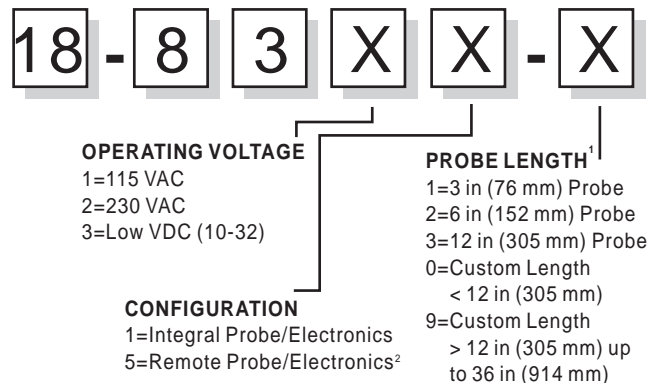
18 - 8 3 X X - X

OPERATING VOLTAGE
1=115 VAC
2=230 VAC
3=Low VDC (10-32)

PROBE LENGTH$^1$
1=3 in (76 mm) Probe
2=6 in (152 mm) Probe
3=12 in (305 mm) Probe
0=Custom Length < 12 in (305 mm)
9=Custom Length > 12 in (305 mm) up to 36 in (914 mm)

CONFIGURATION
1=Integral Probe/Electronics
5=Remote Probe/Electronics$^2$